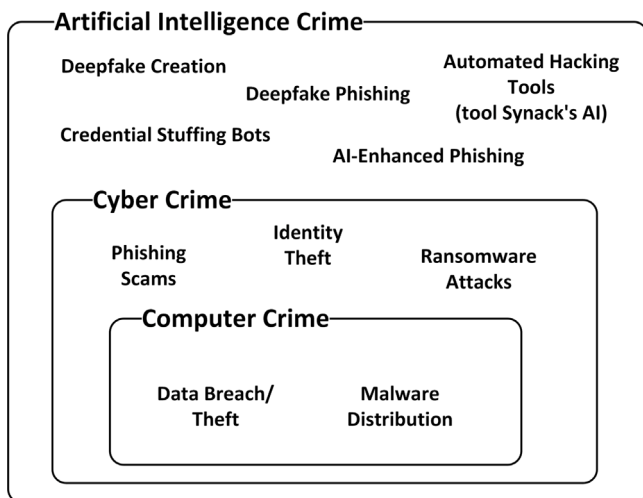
Artificial Intelligence Crime

Deepfake Creation

Automated Hacking Tools (tool Synack's AI)

Deepfake Phishing

Credential Stuffing Bots

AI-Enhanced Phishing

Cyber Crime

Phishing Scams

Identity Theft

Ransomware Attacks

Computer Crime

Data Breach/ Theft

Malware Distribution